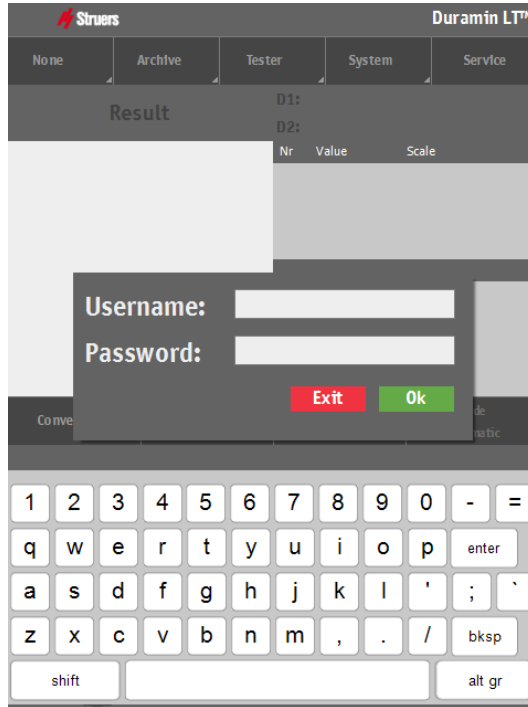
Struers

Duramin LT™

None

Archive

Tester

System

Service

Result

D1:

D2:

Nr

Value

Scale

Username:

Password:

Exit

Ok

Conve

de

matic

1 2 3 4 5 6 7 8 9 0 - =

q w e r t y u i o p enter

a s d f g h j k l ' ; `

z x c v b n m , . / bksp

shift

alt gr